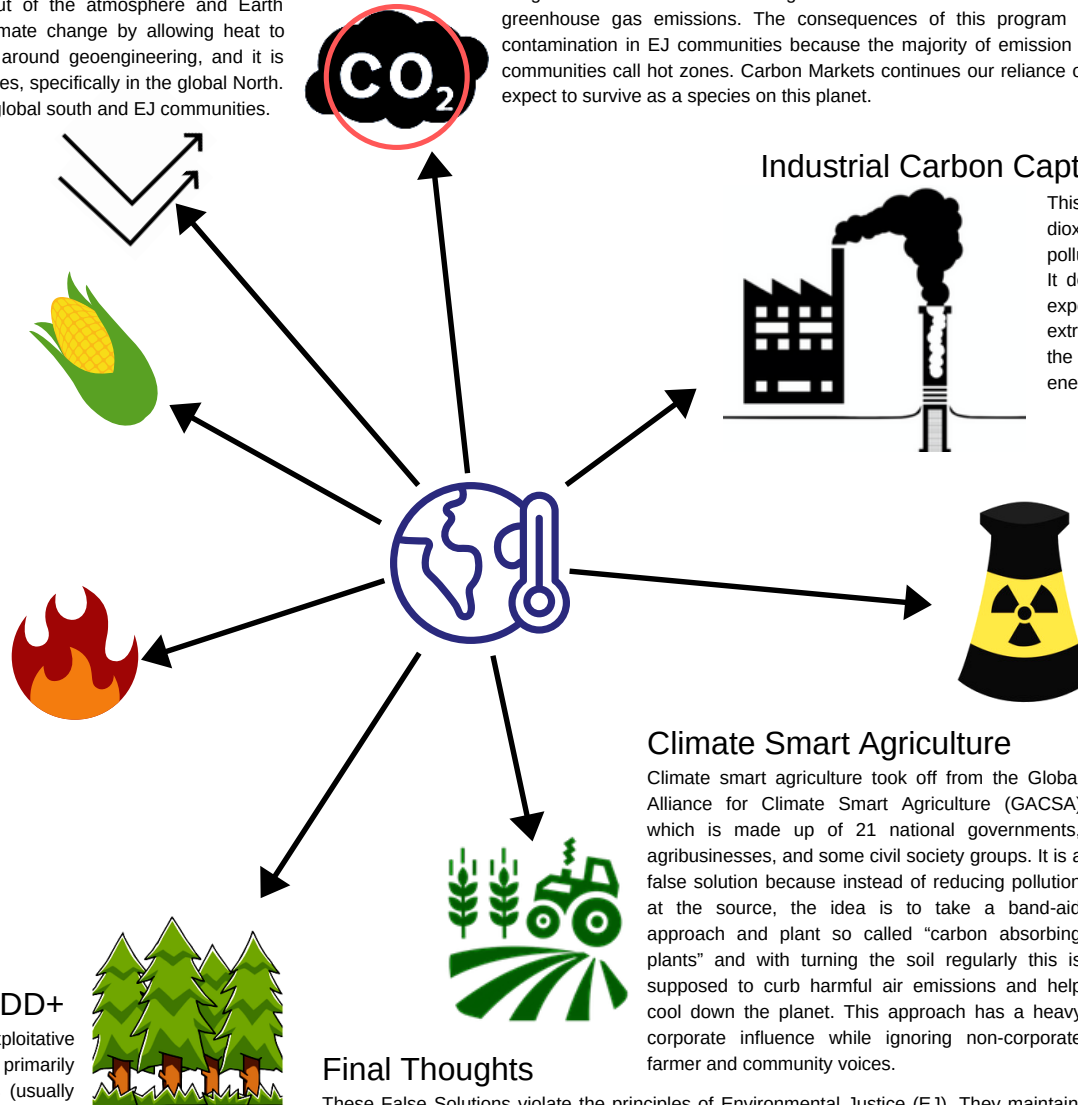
ut of the atmosphere and Earth mate change by allowing heat to around geoengineering, and it is es, specifically in the global North. lobal south and EJ communities.

greenhouse gas emissions. The consequences of this program contamination in EJ communities because the majority of emission communities call hot zones. Carbon Markets continues our reliance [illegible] expect to survive as a species on this planet.

$CO_2$

Industrial Carbon Capt

This diox poll It d exp extr the ene

Climate Smart Agriculture

Climate smart agriculture took off from the Globa Alliance for Climate Smart Agriculture (GACSA) which is made up of 21 national governments, agribusinesses, and some civil society groups. It is a false solution because instead of reducing pollution at the source, the idea is to take a band-aid approach and plant so called "carbon absorbing plants" and with turning the soil regularly this is supposed to curb harmful air emissions and help cool down the planet. This approach has a heavy corporate influence while ignoring non-corporate farmer and community voices.

DD+

ploitative primarily (usually

Final Thoughts

These False Solutions violate the principles of Environmental Justice (EJ). They maintain